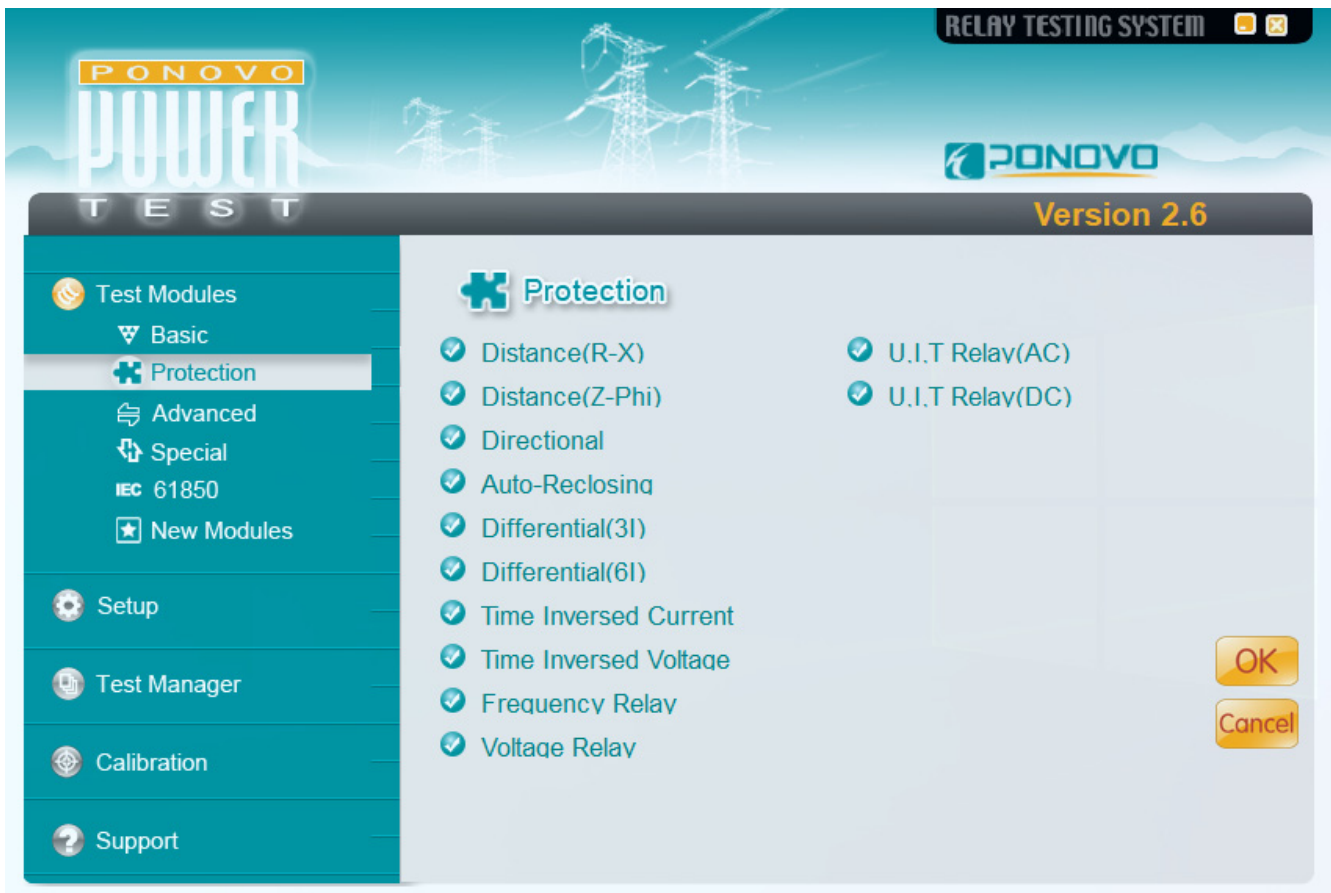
RELAY TESTING SYSTEM

PONOVO
POWER
TEST

PONOVO

Version 2.6

Test Modules
Basic
Protection
Advanced
Special
IEC 61850
New Modules

Setup

Test Manager

Calibration

Support

Protection

Distance(R-X)
Distance(Z-Phi)
Directional
Auto-Reclosing
Differential(3I)
Differential(6I)
Time Inversed Current
Time Inversed Voltage
Frequency Relay
Voltage Relay

U.I.T Relay(AC)
U.I.T Relay(DC)

OK
Cancel